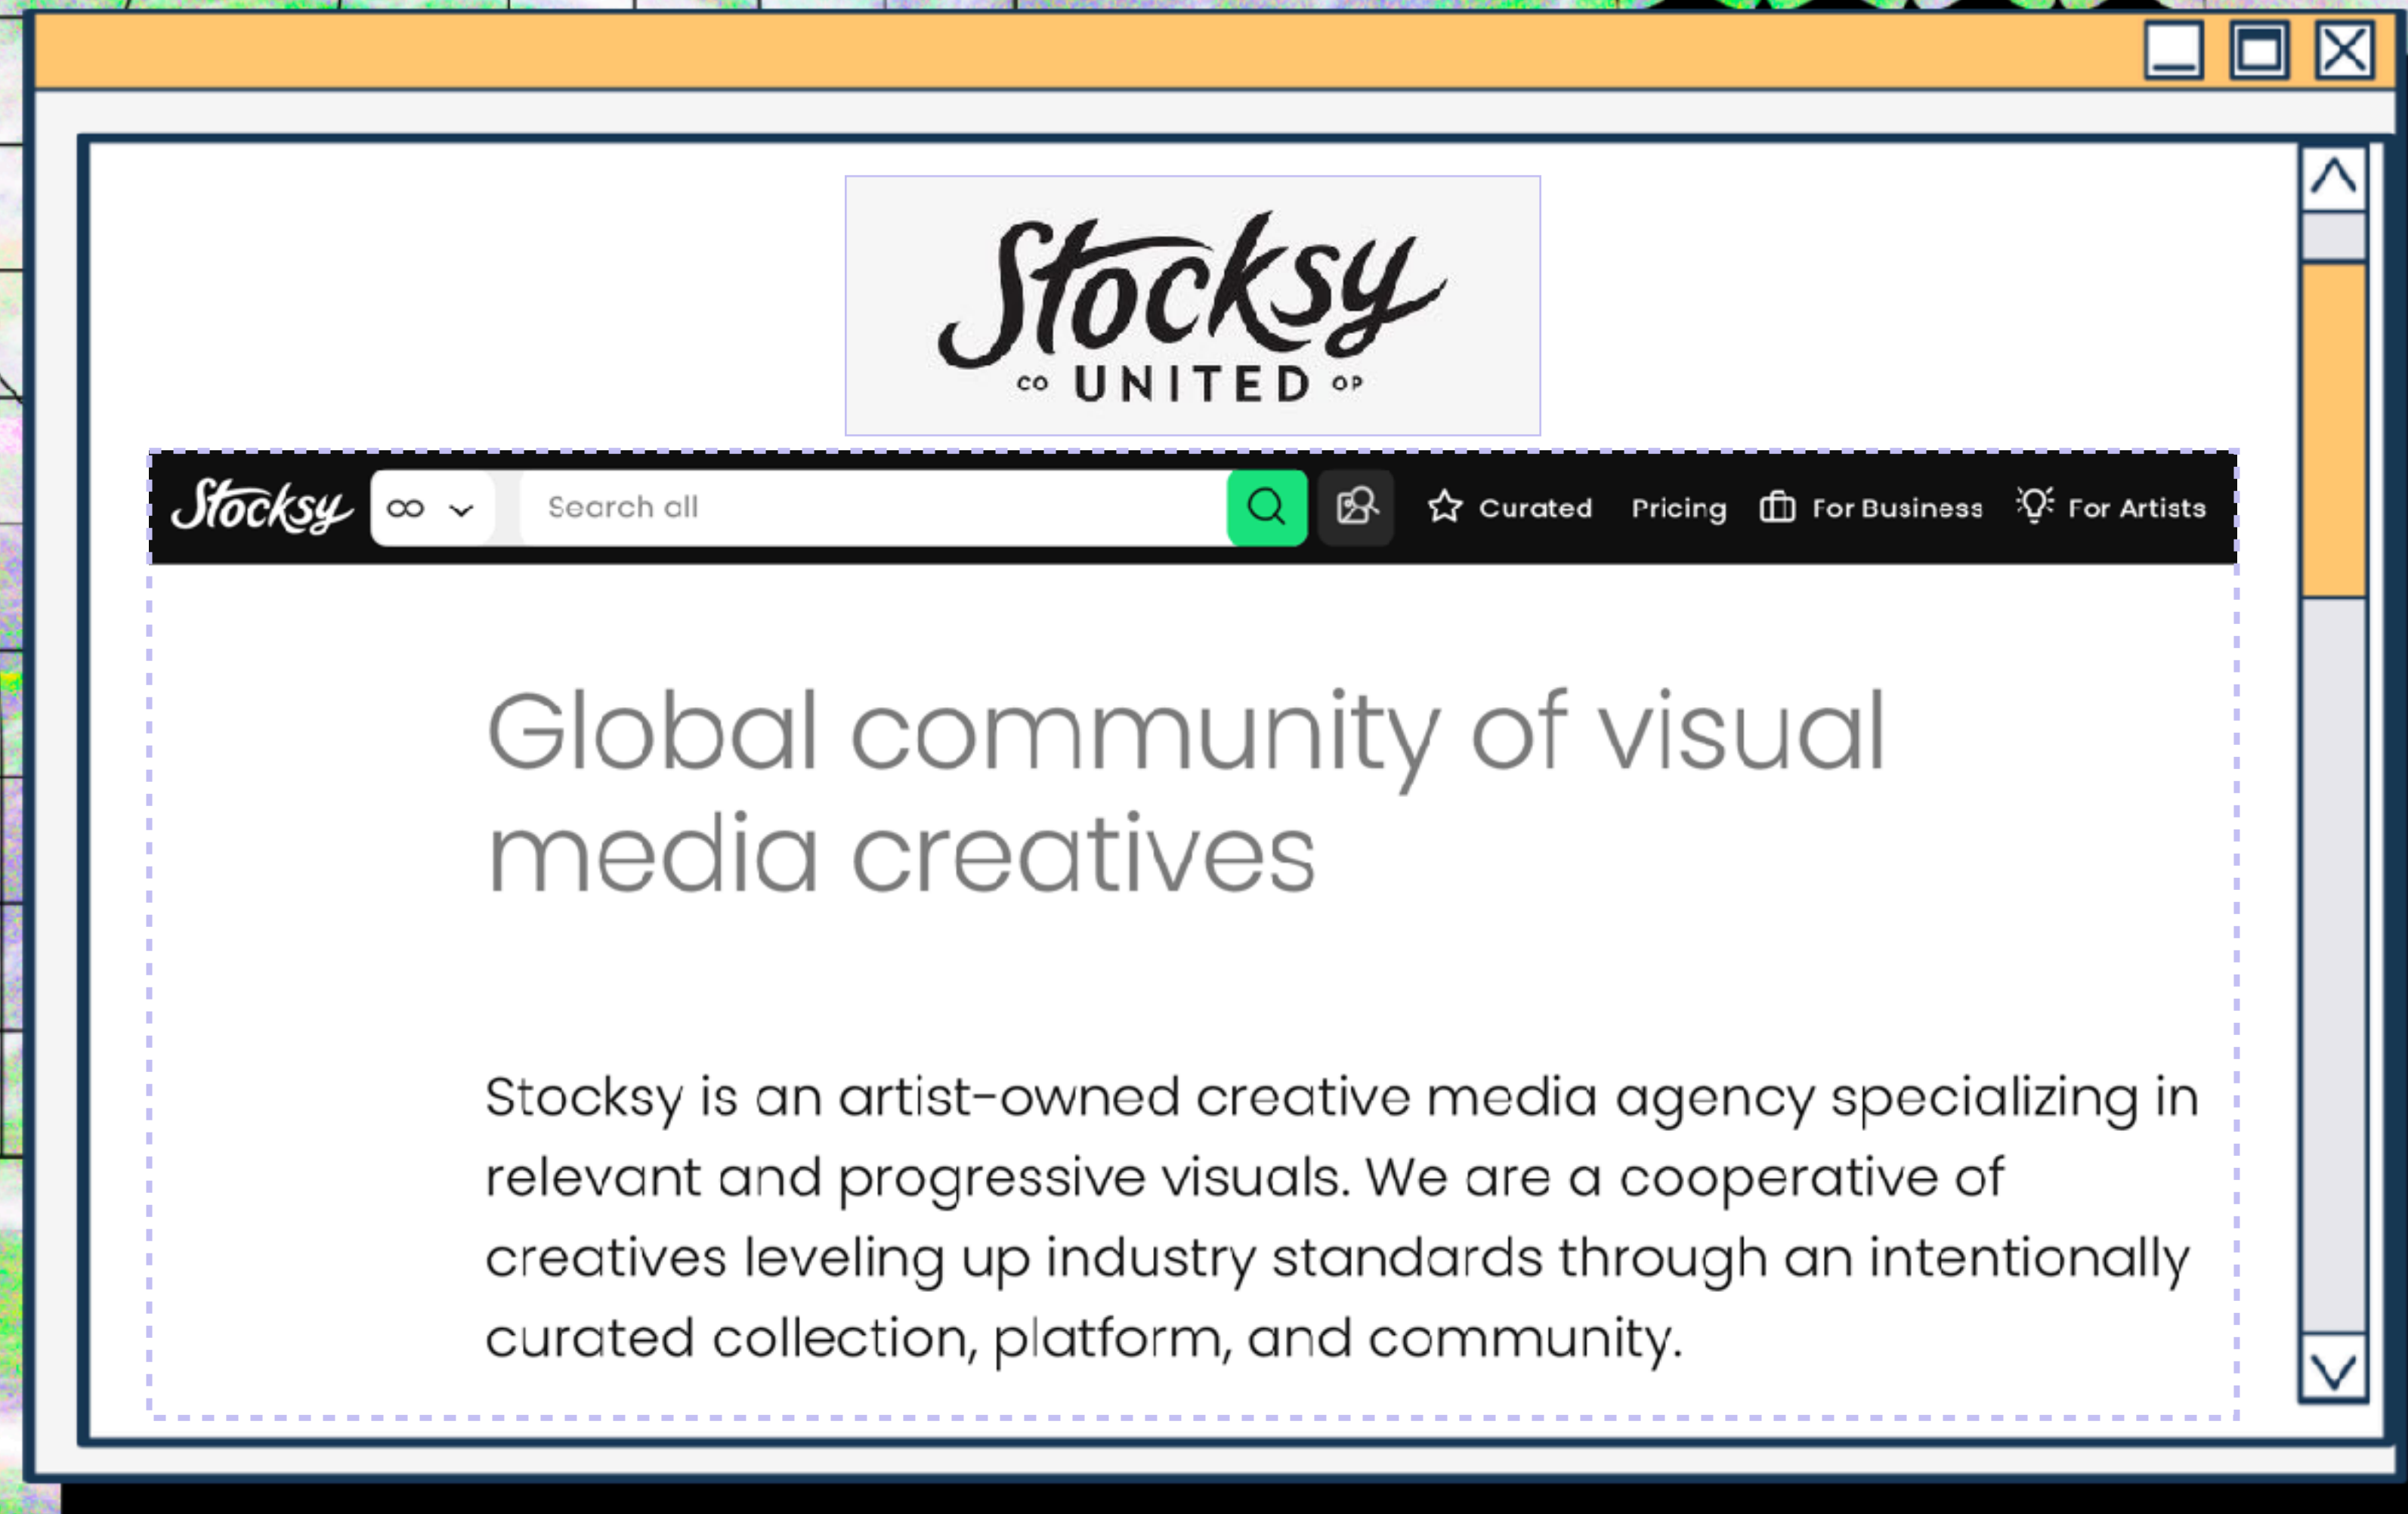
Stocksy
CO UNITED OP

Stocksy Search all Curated Pricing For Business For Artists

Global community of visual media creatives

Stocksy is an artist-owned creative media agency specializing in relevant and progressive visuals. We are a cooperative of creatives leveling up industry standards through an intentionally curated collection, platform, and community.